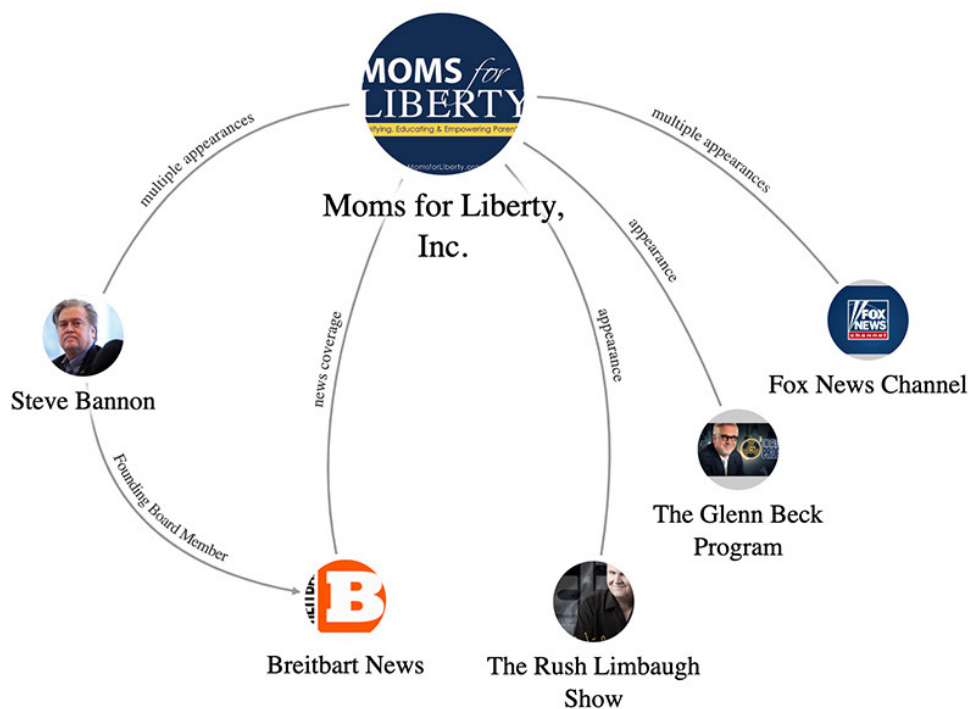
MOMS for LIBERTY

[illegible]ifying, Educating & Empowering Parent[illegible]

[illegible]MomsforLiberty.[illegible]

Moms for Liberty, Inc.

multiple appearances

multiple appearances

news coverage

appearance

appearance

Steve Bannon

Founding Board Member

FOX NEWS channel

Fox News Channel

The Glenn Beck Program

B

Breitbart News

The Rush Limbaugh Show